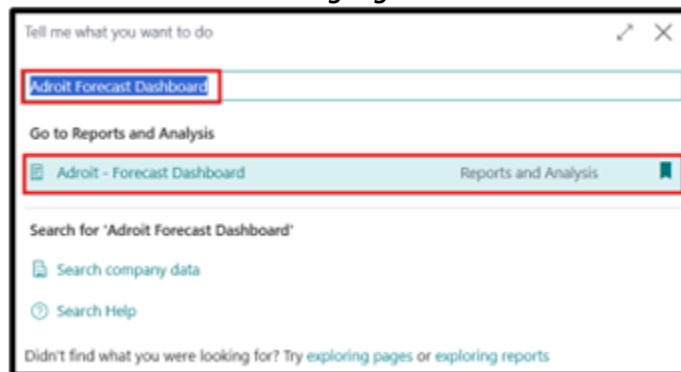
Tell me what you want to do

Adroit Forecast Dashboard

Go to Reports and Analysis

Adroit - Forecast Dashboard Reports and Analysis

Search for 'Adroit Forecast Dashboard'

Search company data

Search Help

Didn't find what you were looking for? Try exploring pages or exploring reports